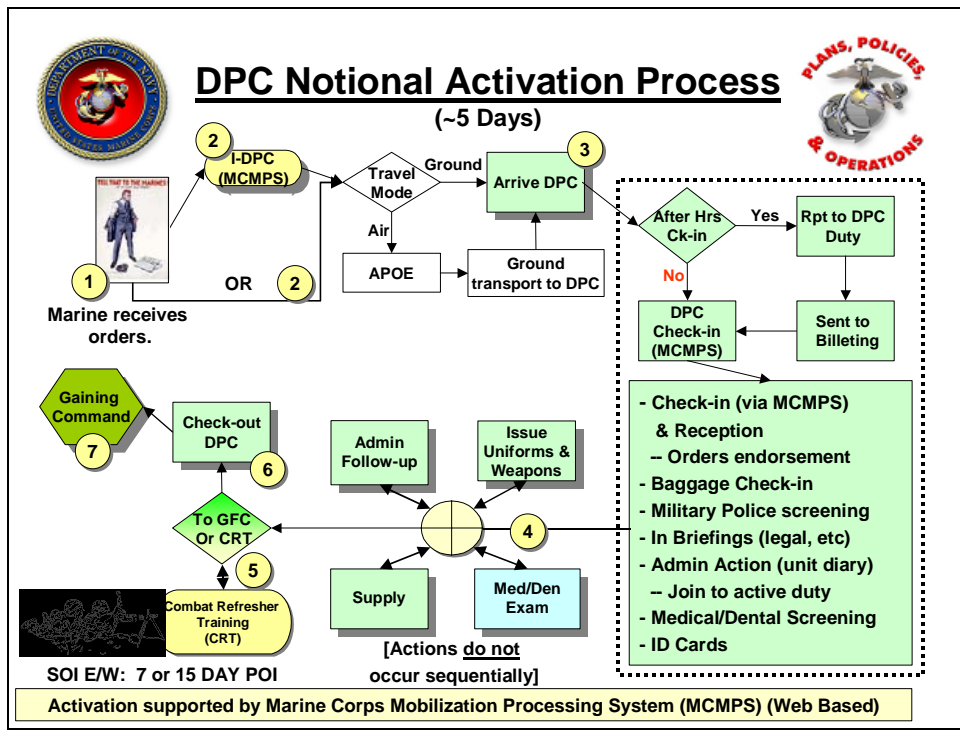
DEPARTMENT OF THE NAVY UNITED STATES MARINE CORPS

DPC Notional Activation Process

(~5 Days)

PLANS, POLICIES, & OPERATIONS

TELL THAT TO THE MARINES

1

Marine receives orders.

2

I-DPC (MCMPS)

OR

2

Travel Mode

Ground

Air

APOE

Ground transport to DPC

3

Arrive DPC

After Hrs Ck-in

Yes

Rpt to DPC Duty

No

DPC Check-in (MCMPS)

Sent to Billeting

- Check-in (via MCMPS) & Reception
-- Orders endorsement
- Baggage Check-in
- Military Police screening
- In Briefings (legal, etc)
- Admin Action (unit diary)
-- Join to active duty
- Medical/Dental Screening
- ID Cards

4

Admin Follow-up

Issue Uniforms & Weapons

Supply

Med/Den Exam

[Actions do not occur sequentially]

To GFC Or CRT

5

Combat Refresher Training (CRT)

SOI E/W: 7 or 15 DAY POI

Check-out DPC

6

Gaining Command

7

Activation supported by Marine Corps Mobilization Processing System (MCMPS) (Web Based)